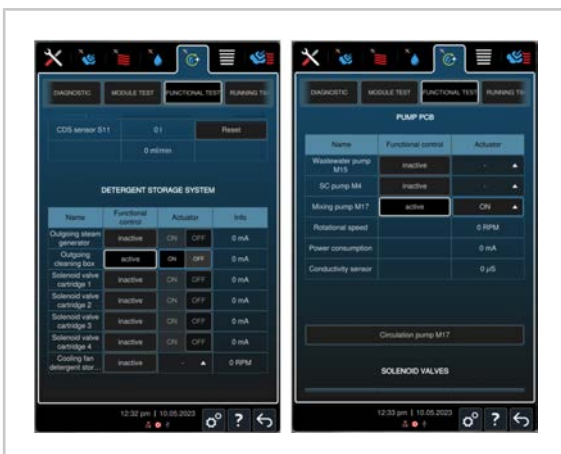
DIAGNOSTIC | MODULE TEST | FUNCTIONAL TEST | RUNNING TI

| CDS sensor S11 | 0 l | Reset |
|---|---|---|
| | 0 ml/min | |

DETERGENT STORAGE SYSTEM

| Name | Functional control | Actuator | Info |
|---|---|---|---|
| Outgoing steam generator | inactive | ON OFF | 0 mA |
| Outgoing cleaning box | active | ON OFF | 0 mA |
| Solenoid valve cartridge 1 | inactive | ON OFF | 0 mA |
| Solenoid valve cartridge 2 | inactive | ON OFF | 0 mA |
| Solenoid valve cartridge 3 | inactive | ON OFF | 0 mA |
| Solenoid valve cartridge 4 | inactive | ON OFF | 0 mA |
| Cooling fan detergent stor... | inactive | - ▲ | 0 RPM |

12:32 pm | 10.05.2023

?

DIAGNOSTIC | MODULE TEST | FUNCTIONAL TEST | RUNNING TI

PUMP PCB

| Name | Functional control | Actuator |
|---|---|---|
| Wastewater pump M15 | inactive | - ▲ |
| SC pump M4 | inactive | - ▲ |
| Mixing pump M17 | active | ON ▲ |
| Rotational speed | | 0 RPM |
| Power consumption | | 0 mA |
| Conductivity sensor | | 0 µS |

Circulation pump M17

SOLENOID VALVES

12:33 pm | 10.05.2023

?